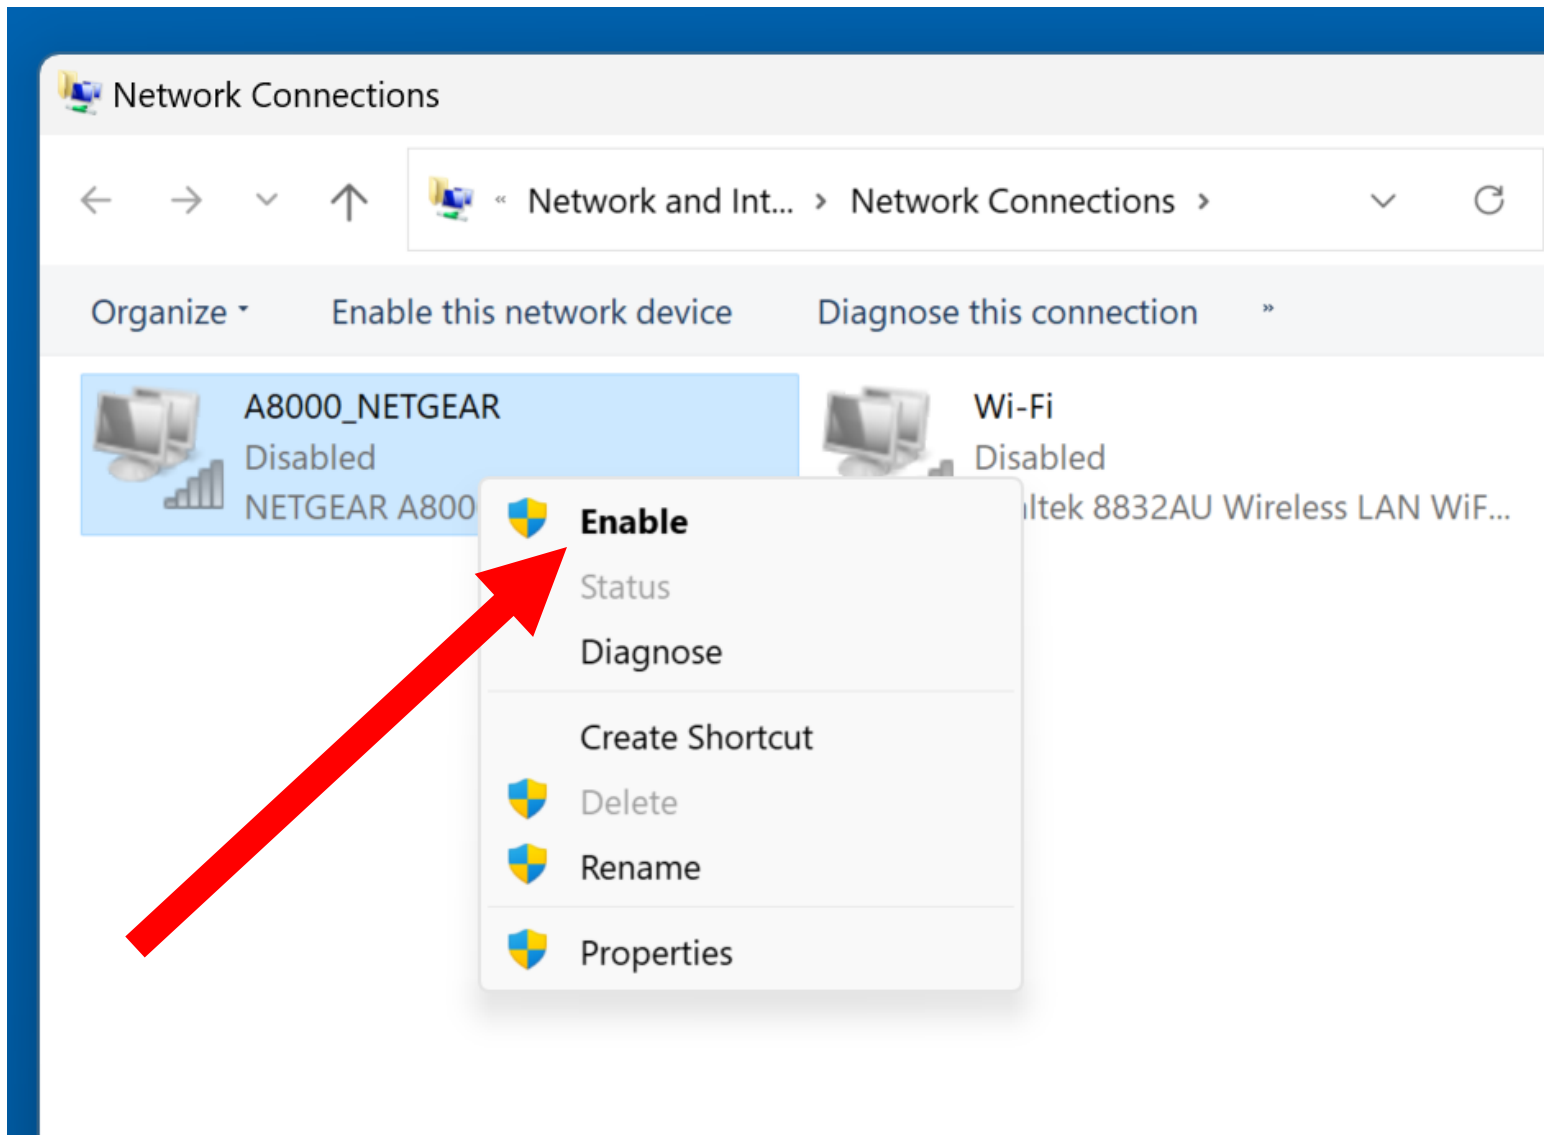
Network Connections

« Network and Int... › Network Connections ›

Organize ▾ Enable this network device Diagnose this connection »

A8000_NETGEAR
Disabled
NETGEAR A800

Wi-Fi
Disabled
ltek 8832AU Wireless LAN WiF...

Enable
Status
Diagnose
Create Shortcut
Delete
Rename
Properties